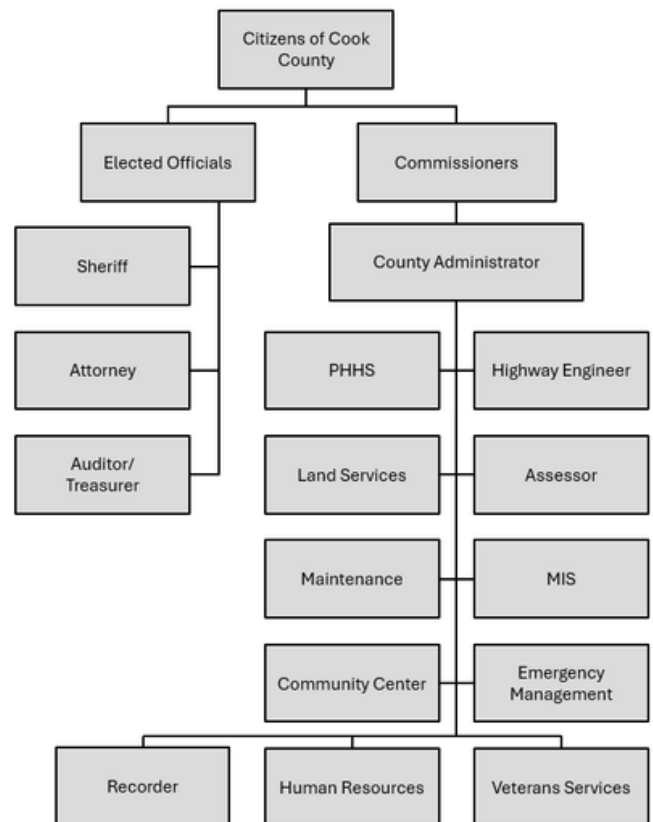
Citizens of Cook County

Elected Officials

Commissioners

Sheriff

Attorney

Auditor/ Treasurer

County Administrator

PHHS

Highway Engineer

Land Services

Assessor

Maintenance

MIS

Community Center

Emergency Management

Recorder

Human Resources

Veterans Services